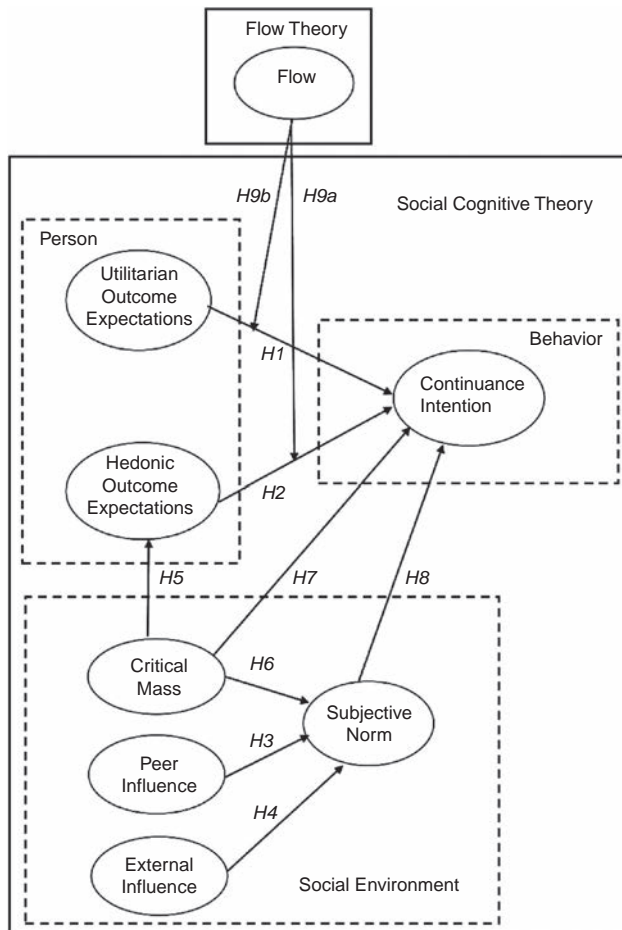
Flow Theory

Flow

H9b

H9a

Social Cognitive Theory

Person

Utilitarian Outcome Expectations

H1

Behavior

Continuance Intention

Hedonic Outcome Expectations

H2

H5

H7

H8

Critical Mass

H6

Subjective Norm

Peer Influence

H3

H4

External Influence

Social Environment